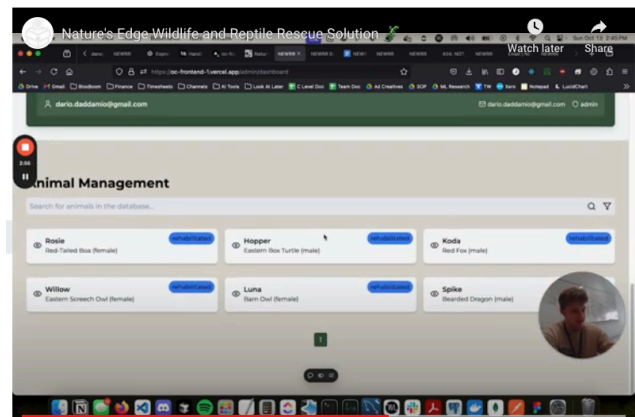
Nature's Edge Wildlife and Reptile Rescue Solution

Watch later

Share

https://oc-frontend-1.vercel.app/admin/dashboard

dario.daddamio@gmail.com

dario.daddamio@gmail.com

admin

2:06

Animal Management

Search for animals in the database...

Rosie
Red-Tailed Boa (female)
Rehabilitated

Hopper
Eastern Box Turtle (male)
Rehabilitated

Koda
Red Fox (male)
Rehabilitated

Willow
Eastern Screech Owl (female)
Rehabilitated

Luna
Barn Owl (female)
Rehabilitated

Spike
Bearded Dragon (male)

1